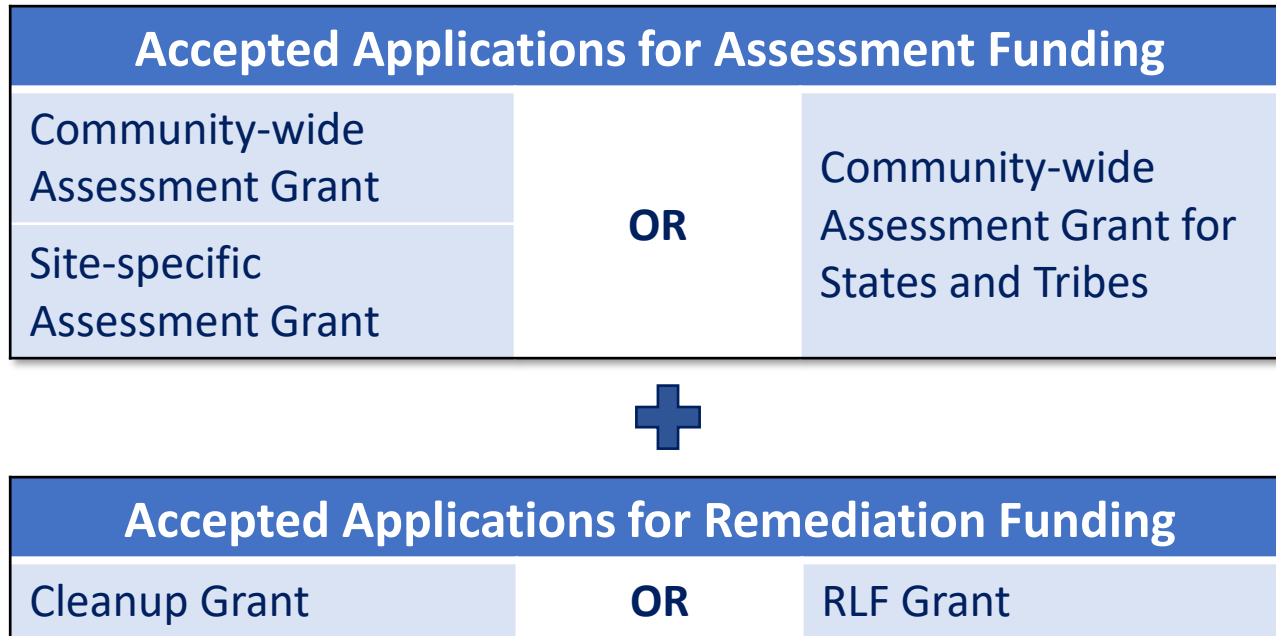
Accepted Applications for Assessment Funding

| Community-wide Assessment Grant | OR | Community-wide Assessment Grant for States and Tribes |
|---|---|---|
| Site-specific Assessment Grant | | |

Accepted Applications for Remediation Funding

| Cleanup Grant | OR | RLF Grant |
|---|---|---|